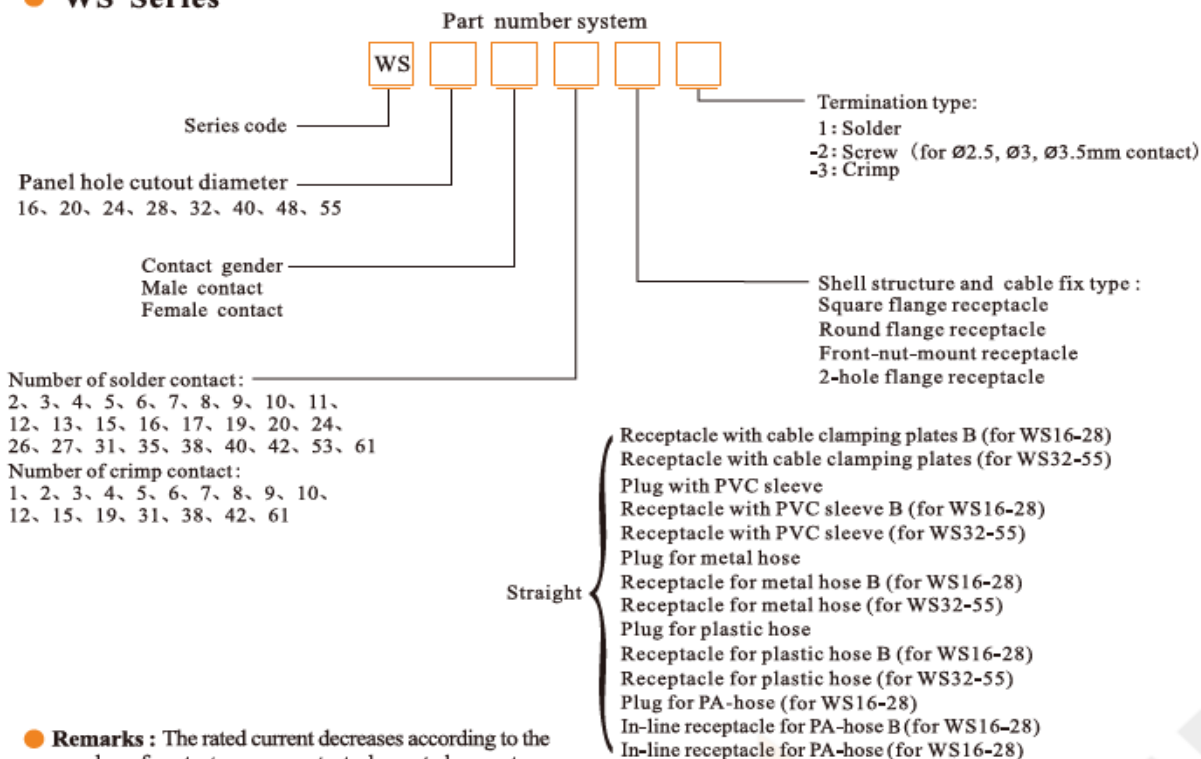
WS Series

Part number system

WS

Series code

Panel hole cutout diameter
16、20、24、28、32、40、48、55

Contact gender
Male contact
Female contact

Number of solder contact:
2、3、4、5、6、7、8、9、10、11、12、13、15、16、17、19、20、24、26、27、31、35、38、40、42、53、61
Number of crimp contact:
1、2、3、4、5、6、7、8、9、10、12、15、19、31、38、42、61

Termination type:
1: Solder
-2: Screw (for Ø2.5, Ø3, Ø3.5mm contact)
-3: Crimp

Shell structure and cable fix type :
Square flange receptacle
Round flange receptacle
Front-nut-mount receptacle
2-hole flange receptacle

Straight
Receptacle with cable clamping plates B (for WS16-28)
Receptacle with cable clamping plates (for WS32-55)
Plug with PVC sleeve
Receptacle with PVC sleeve B (for WS16-28)
Receptacle with PVC sleeve (for WS32-55)
Plug for metal hose
Receptacle for metal hose B (for WS16-28)
Receptacle for metal hose (for WS32-55)
Plug for plastic hose
Receptacle for plastic hose B (for WS16-28)
Receptacle for plastic hose (for WS32-55)
Plug for PA-hose (for WS16-28)
In-line receptacle for PA-hose B (for WS16-28)
In-line receptacle for PA-hose (for WS16-28)

Remarks : The rated current decreases according to the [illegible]